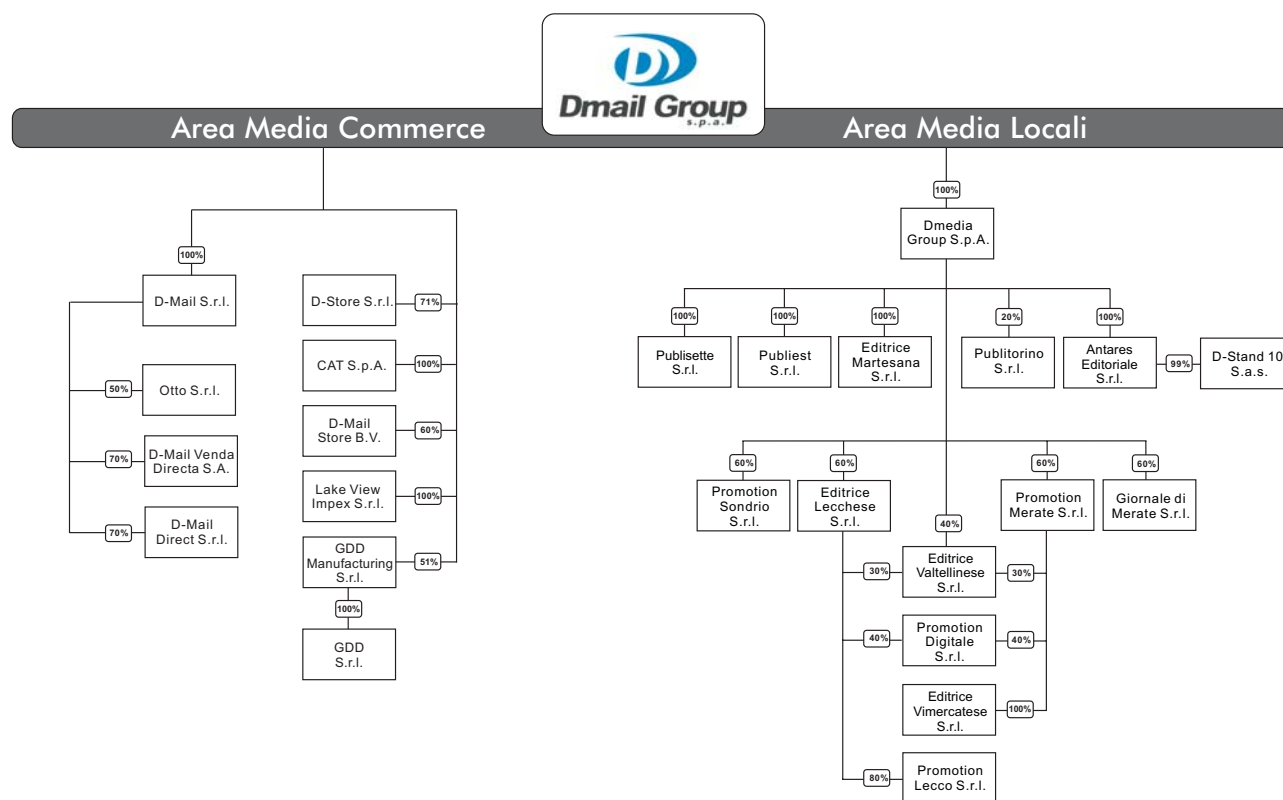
Dmail Group s.p.a.

Area Media Commerce

Area Media Locali

100%
D-Mail S.r.l.
50%
Otto S.r.l.
70%
D-Mail Venda Directa S.A.
70%
D-Mail Direct S.r.l.

D-Store S.r.l.
71%
CAT S.p.A.
100%
D-Mail Store B.V.
60%
Lake View Impex S.r.l.
100%
GDD Manufacturing S.r.l.
51%
100%
GDD S.r.l.

100%
Dmedia Group S.p.A.
100%
Publisette S.r.l.
100%
Publiest S.r.l.
100%
Editrice Martesana S.r.l.
20%
Publitorino S.r.l.
100%
Antares Editoriale S.r.l.
99%
D-Stand 10 S.a.s.

60%
Promotion Sondrio S.r.l.
60%
Editrice Lecchese S.r.l.
40%
60%
Promotion Merate S.r.l.
60%
Giornale di Merate S.r.l.

30%
Editrice Valtellinese S.r.l.
30%
40%
Promotion Digitale S.r.l.
40%
Editrice Vimercatese S.r.l.
100%
80%
Promotion Lecco S.r.l.